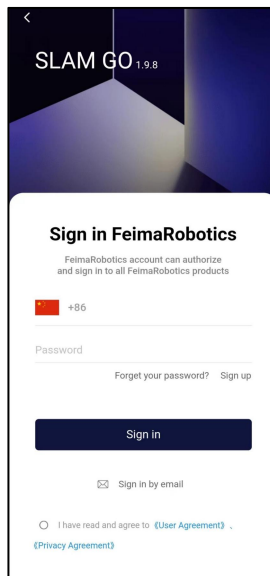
<

SLAM GO 1.9.8

Sign in FeimaRobotics

FeimaRobotics account can authorize and sign in to all FeimaRobotics products

+86

Password

Forget your password? Sign up

Sign in

Sign in by email

I have read and agree to 《User Agreement》、《Privacy Agreement》